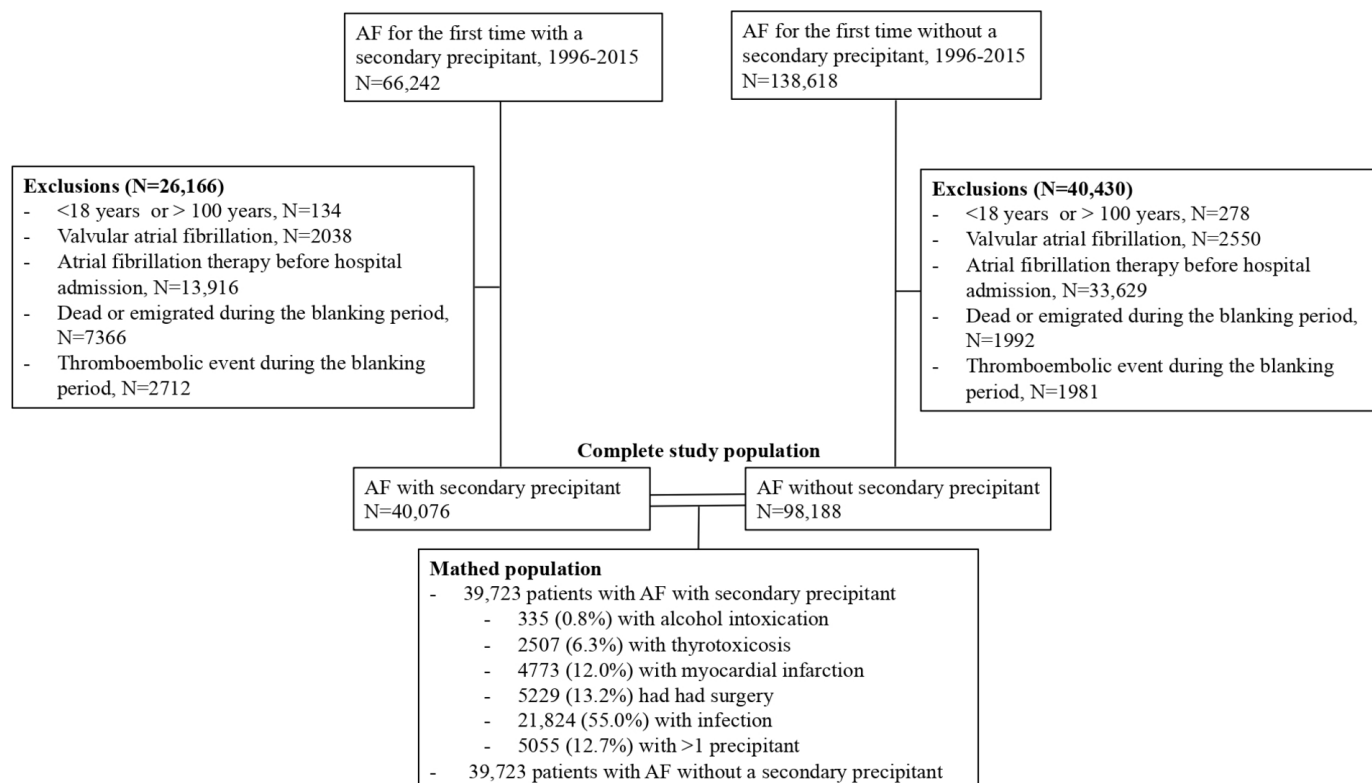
AF for the first time with a secondary precipitant, 1996-2015
N=66,242

AF for the first time without a secondary precipitant, 1996-2015
N=138,618

**Exclusions (N=26,166)**
- <18 years or > 100 years, N=134
- Valvular atrial fibrillation, N=2038
- Atrial fibrillation therapy before hospital admission, N=13,916
- Dead or emigrated during the blanking period, N=7366
- Thromboembolic event during the blanking period, N=2712

**Exclusions (N=40,430)**
- <18 years or > 100 years, N=278
- Valvular atrial fibrillation, N=2550
- Atrial fibrillation therapy before hospital admission, N=33,629
- Dead or emigrated during the blanking period, N=1992
- Thromboembolic event during the blanking period, N=1981

**Complete study population**

AF with secondary precipitant
N=40,076

AF without secondary precipitant
N=98,188

**Mathed population**
- 39,723 patients with AF with secondary precipitant
  - 335 (0.8%) with alcohol intoxication
  - 2507 (6.3%) with thyrotoxicosis
  - 4773 (12.0%) with myocardial infarction
  - 5229 (13.2%) had had surgery
  - 21,824 (55.0%) with infection
  - 5055 (12.7%) with >1 precipitant
- 39,723 patients with AF without a secondary precipitant